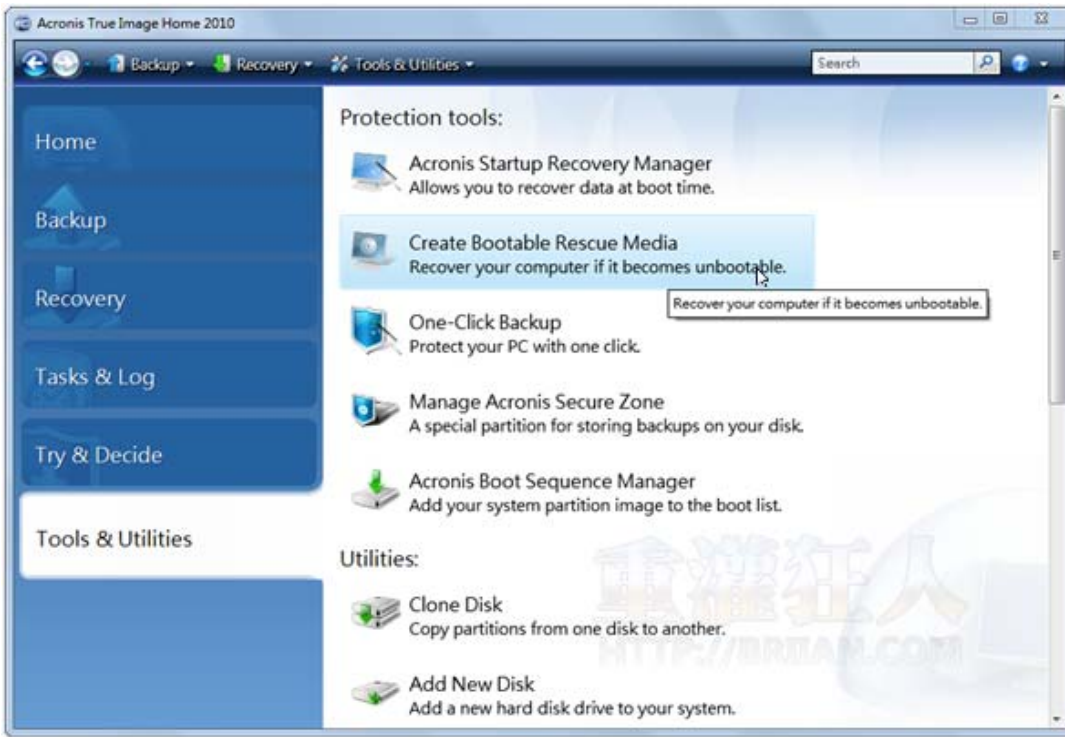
Acronis True Image Home 2010

Backup ▾ Recovery ▾ Tools & Utilities ▾

Search

Home

Backup

Recovery

Tasks & Log

Try & Decide

Tools & Utilities

Protection tools:

Acronis Startup Recovery Manager
Allows you to recover data at boot time.

Create Bootable Rescue Media
Recover your computer if it becomes unbootable.

Recover your computer if it becomes unbootable.

One-Click Backup
Protect your PC with one click.

Manage Acronis Secure Zone
A special partition for storing backups on your disk.

Acronis Boot Sequence Manager
Add your system partition image to the boot list.

Utilities:

Clone Disk
Copy partitions from one disk to another.

Add New Disk
Add a new hard disk drive to your system.

重灌狂人
HTTP://BRIAN.COM